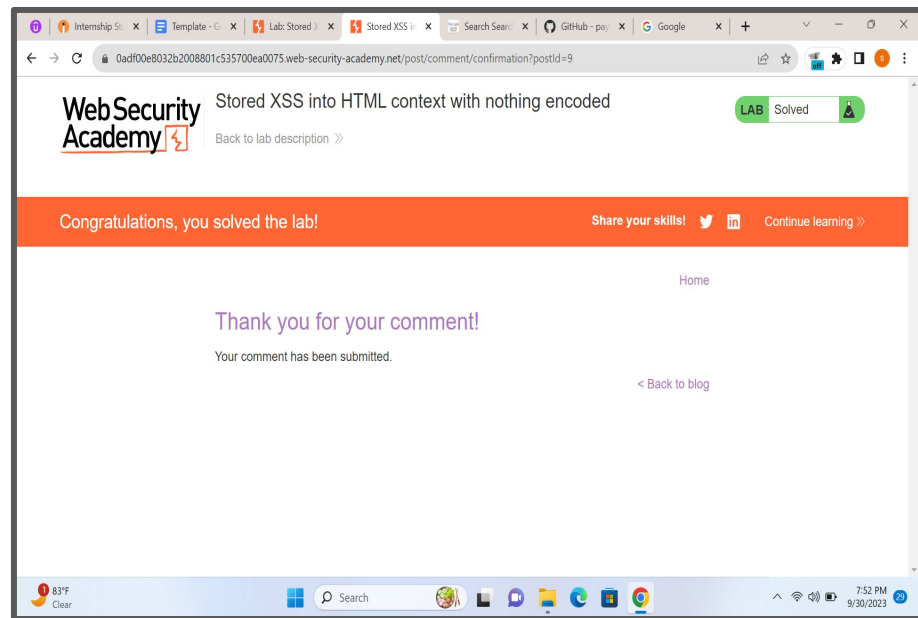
Internship Sh ×
Template - G ×
Lab: Stored X ×
Stored XSS in ×
Search Searc ×
GitHub - pay ×
Google ×
+

0adf00e8032b2008801c535700ea0075.web-security-academy.net/post/comment/confirmation?postId=9

Web Security Academy

Stored XSS into HTML context with nothing encoded

Back to lab description »

LAB Solved

Congratulations, you solved the lab!

Share your skills!

Continue learning »

Home

Thank you for your comment!

Your comment has been submitted.

< Back to blog

83°F
Clear

Search

7:52 PM
9/30/2023

29